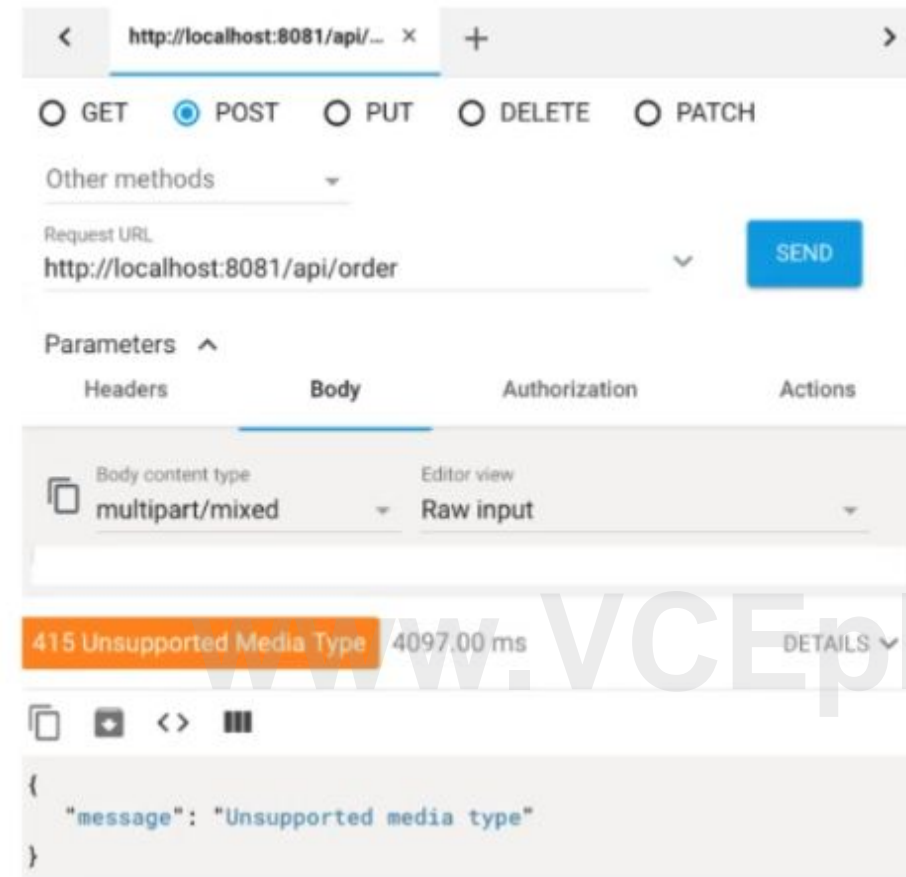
<
http://localhost:8081/api/... ×
+
>

GET POST PUT DELETE PATCH

Other methods

Request URL
http://localhost:8081/api/order

SEND

Parameters ^

Headers Body Authorization Actions

Body content type
multipart/mixed

Editor view
Raw input

415 Unsupported Media Type 4097.00 ms DETAILS

www.VCEpl

{
"message": "Unsupported media type"
}